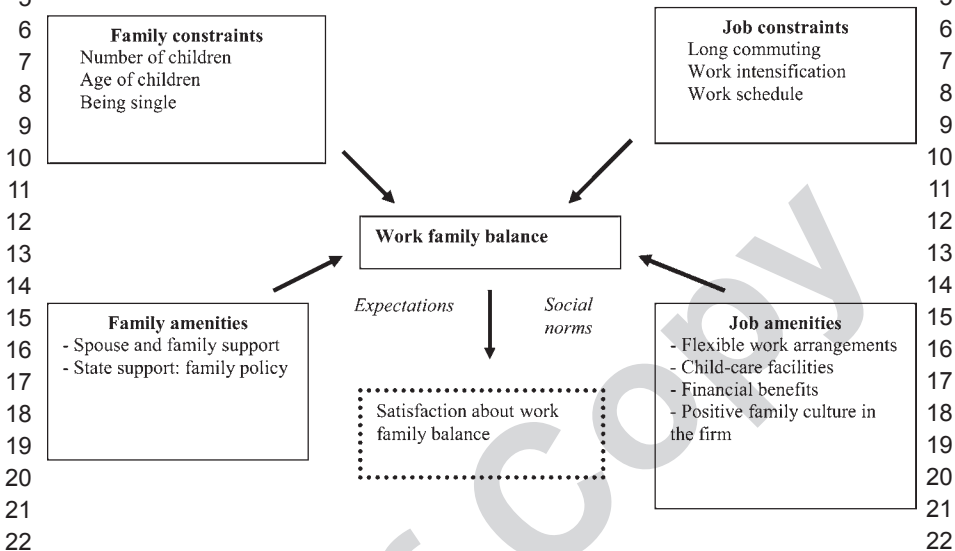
5 5

6 Family constraints
Number of children
7 Age of children
8 Being single
9
10

Job constraints 6
Long commuting 7
Work intensification
Work schedule 8
9
10

11 11
12 Work family balance 12
13 13
14 14

15 Family amenities
16 - Spouse and family support
17 - State support: family policy

Expectations

Social norms

Job amenities 15
- Flexible work arrangements 16
- Child-care facilities 17
- Financial benefits
- Positive family culture in 18
the firm 19

18 Satisfaction about work
19 family balance
20 20
21 21
22 22

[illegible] Copy